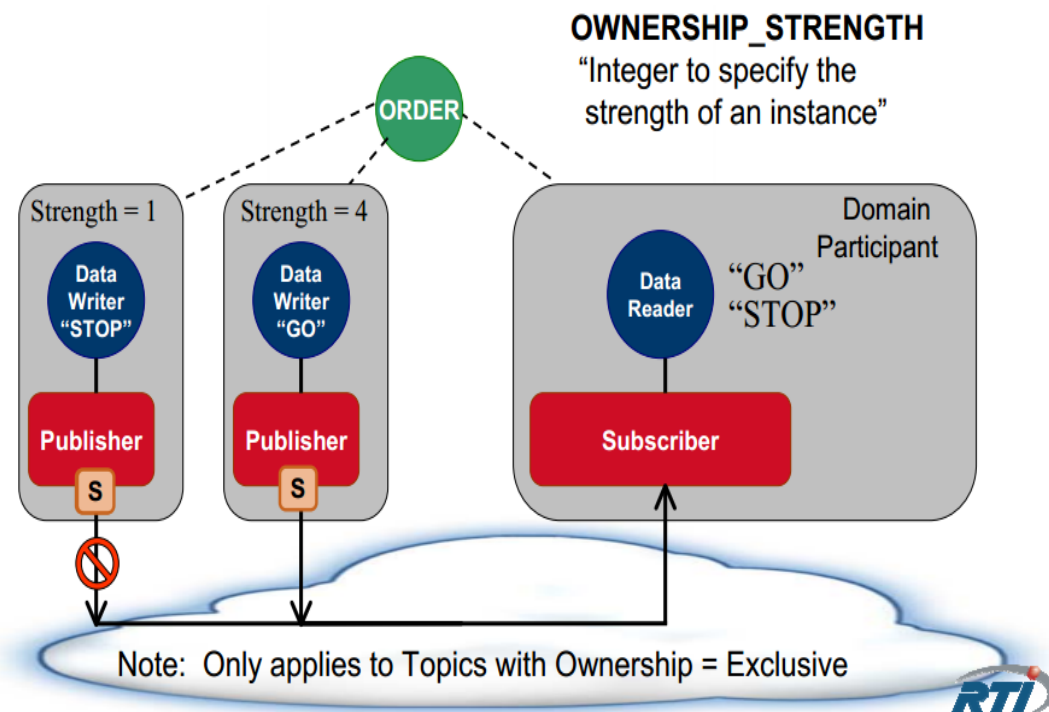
OWNERSHIP_STRENGTH
“Integer to specify the strength of an instance”

ORDER

Strength = 1

Data Writer “STOP”

Publisher

S

Strength = 4

Data Writer “GO”

Publisher

S

Domain Participant

Data Reader

“GO”
“STOP”

Subscriber

Note: Only applies to Topics with Ownership = Exclusive

RTI